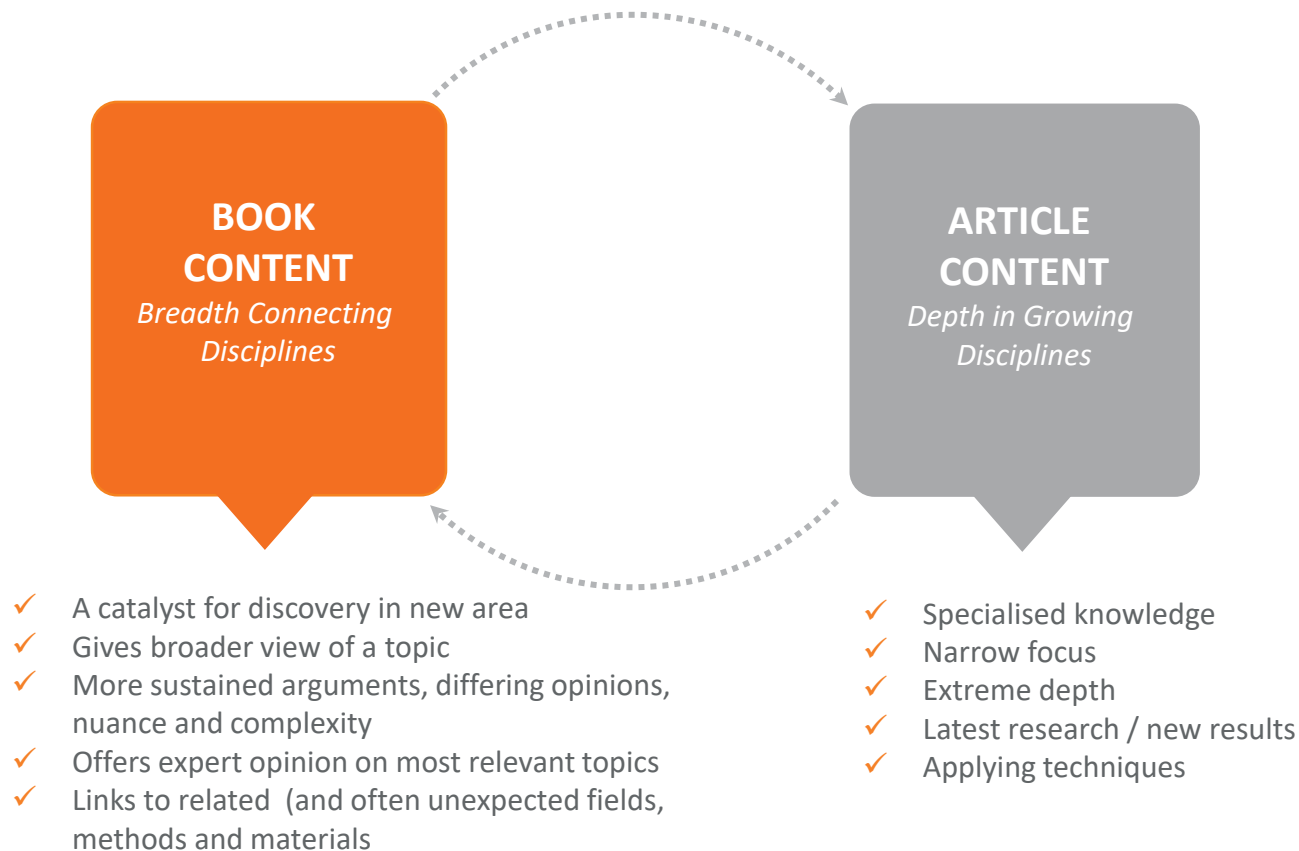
BOOK CONTENT
*Breadth Connecting Disciplines*

ARTICLE CONTENT
*Depth in Growing Disciplines*

✓ A catalyst for discovery in new area
✓ Gives broader view of a topic
✓ More sustained arguments, differing opinions, nuance and complexity
✓ Offers expert opinion on most relevant topics
✓ Links to related (and often unexpected fields, methods and materials

✓ Specialised knowledge
✓ Narrow focus
✓ Extreme depth
✓ Latest research / new results
✓ Applying techniques